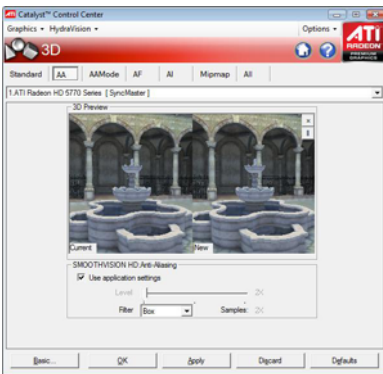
Catalyst™ Control Center
Graphics ▾ HydraVision ▾
Options ▾
3D
ATI RADEON PREMIUM GRAPHICS
Standard AA AAMode AF AI Mipmap All
1.ATI Radeon HD 5770 Series [ SyncMaster ]
3D Preview
Current
New
SMOOTHVISION HD: Anti-Aliasing
Use application settings
Level 2X
Filter Box Samples: 2X
Basic... OK Apply Discard Defaults